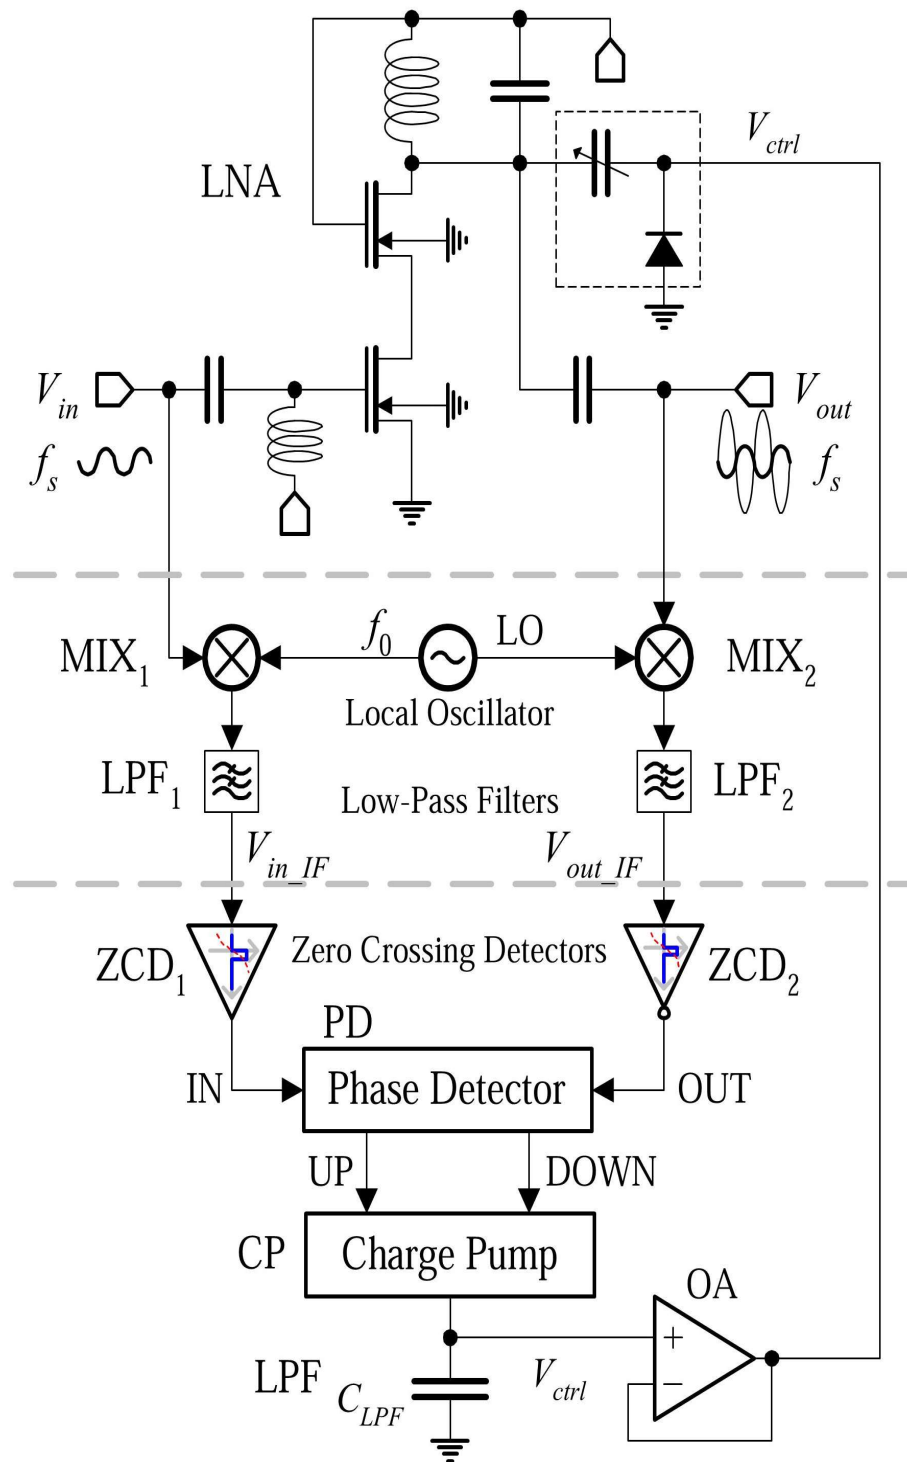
$V_{ctrl}$

LNA

$V_{in}$

$f_s$

$V_{out}$

$f_s$

$f_0$ LO

MIX$_1$

MIX$_2$

Local Oscillator

LPF$_1$

LPF$_2$

Low-Pass Filters

$V_{in\_IF}$

$V_{out\_IF}$

ZCD$_1$

Zero Crossing Detectors

ZCD$_2$

PD

IN

Phase Detector

OUT

UP

DOWN

CP

Charge Pump

OA

+

−

LPF

$C_{LPF}$

$V_{ctrl}$